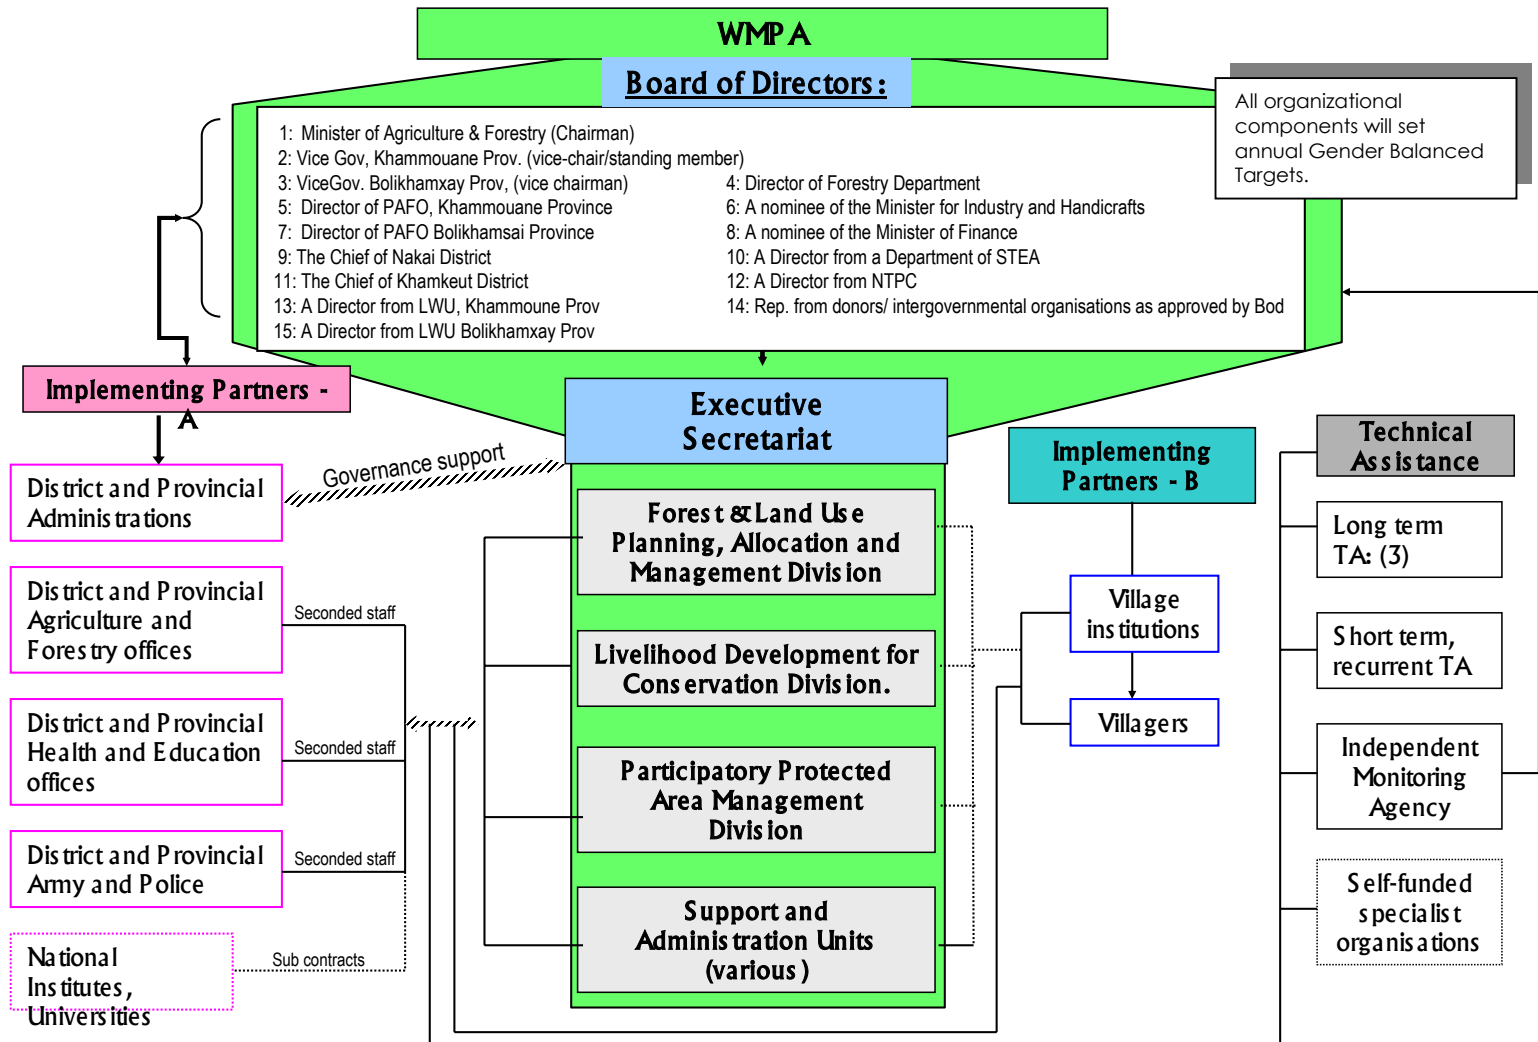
WMPA

Board of Directors:

1: Minister of Agriculture & Forestry (Chairman)
2: Vice Gov, Khammouane Prov. (vice-chair/standing member)
3: ViceGov. Bolikhamxay Prov, (vice chairman)
4: Director of Forestry Department
5: Director of PAFO, Khammouane Province
6: A nominee of the Minister for Industry and Handicrafts
7: Director of PAFO Bolikhamsai Province
8: A nominee of the Minister of Finance
9: The Chief of Nakai District
10: A Director from a Department of STEA
11: The Chief of Khamkeut District
12: A Director from NTPC
13: A Director from LWU, Khammoune Prov
14: Rep. from donors/ intergovernmental organisations as approved by Bod
15: A Director from LWU Bolikhamxay Prov

All organizational components will set annual Gender Balanced Targets.

Implementing Partners - A

Governance support

District and Provincial Administrations

District and Provincial Agriculture and Forestry offices

Seconded staff

District and Provincial Health and Education offices

Seconded staff

District and Provincial Army and Police

Seconded staff

National Institutes, Universities

Sub contracts

Executive Secretariat

Forest & Land Use Planning, Allocation and Management Division

Livelihood Development for Conservation Division.

Participatory Protected Area Management Division

Support and Administration Units (various)

Implementing Partners - B

Village institutions

Villagers

Technical Assistance

Long term TA: (3)

Short term, recurrent TA

Independent Monitoring Agency

Self-funded specialist organisations